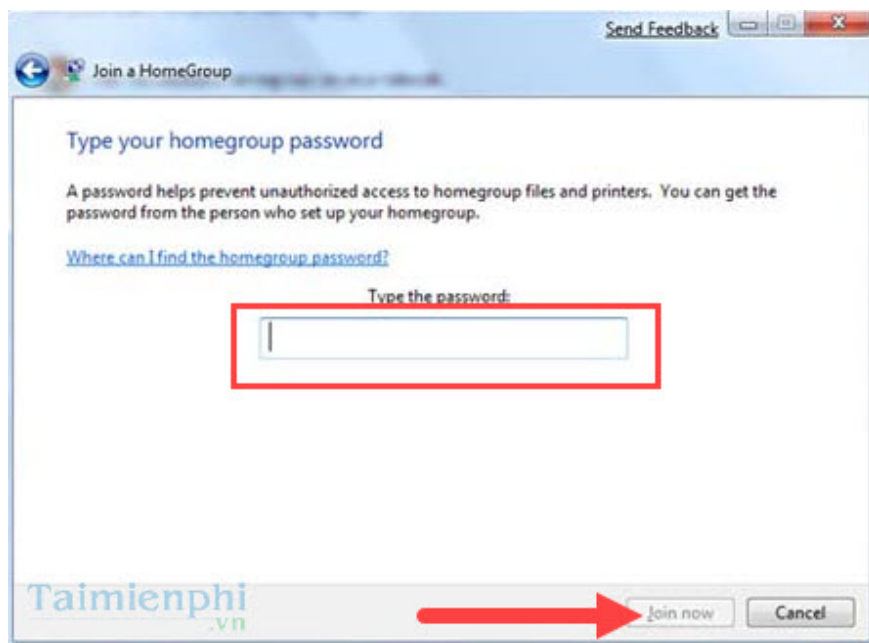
Send Feedback

Join a HomeGroup

Type your homegroup password

A password helps prevent unauthorized access to homegroup files and printers. You can get the password from the person who set up your homegroup.

Where can I find the homegroup password?

Type the password:

Taimienphi
.vn

Join now

Cancel